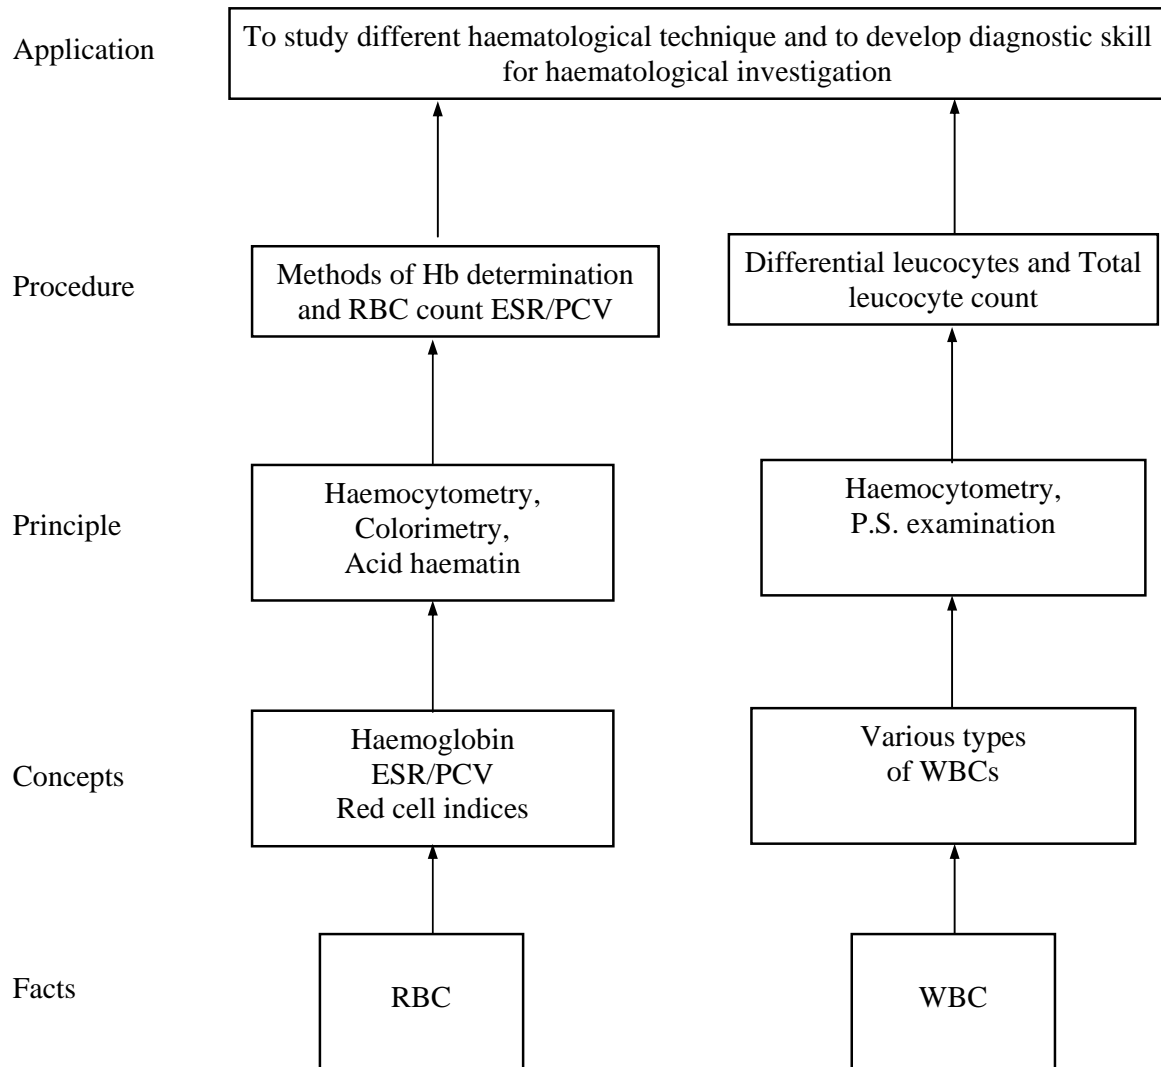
Application

To study different haematological technique and to develop diagnostic skill for haematological investigation

Procedure

Methods of Hb determination and RBC count ESR/PCV

Differential leucocytes and Total leucocyte count

Principle

Haemocytometry, Colorimetry, Acid haematin

Haemocytometry, P.S. examination

Concepts

Haemoglobin ESR/PCV Red cell indices

Various types of WBCs

Facts

RBC

WBC